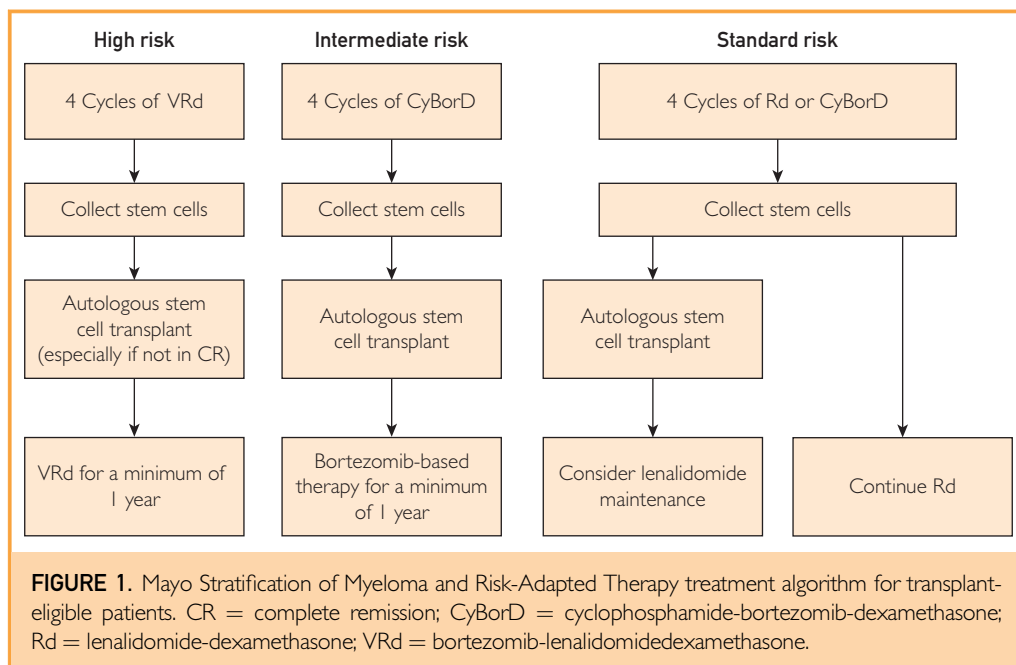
High risk

4 Cycles of VRd

Collect stem cells

Autologous stem cell transplant (especially if not in CR)

VRd for a minimum of 1 year

Intermediate risk

4 Cycles of CyBorD

Collect stem cells

Autologous stem cell transplant

Bortezomib-based therapy for a minimum of 1 year

Standard risk

4 Cycles of Rd or CyBorD

Collect stem cells

Autologous stem cell transplant

Consider lenalidomide maintenance

Continue Rd

FIGURE 1. Mayo Stratification of Myeloma and Risk-Adapted Therapy treatment algorithm for transplant-eligible patients. CR = complete remission; CyBorD = cyclophosphamide-bortezomib-dexamethasone; Rd = lenalidomide-dexamethasone; VRd = bortezomib-lenalidomidedexamethasone.